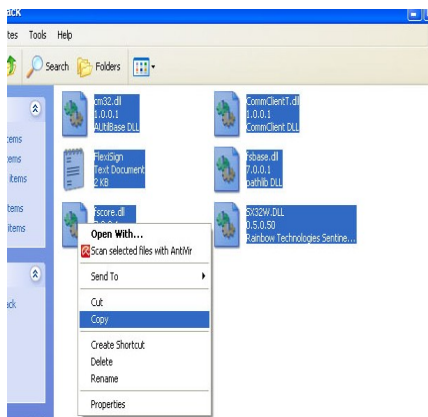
ack

ites Tools Help

Search Folders

tems
tems
items

tems
items

ack

cm32.dll
1.0.0.1
AUtilBase DLL

CommClientT.dll
1.0.0.1
CommClient DLL

FlexiSign
Text Document
2 KB

fsbase.dll
7.0.0.1
pathlib DLL

fscore.dll

SX32W.DLL
5.0.5.50
Rainbow Technologies Sentine...

Open With...
Scan selected files with AntiVir
Send To
Cut
Copy
Create Shortcut
Delete
Rename
Properties